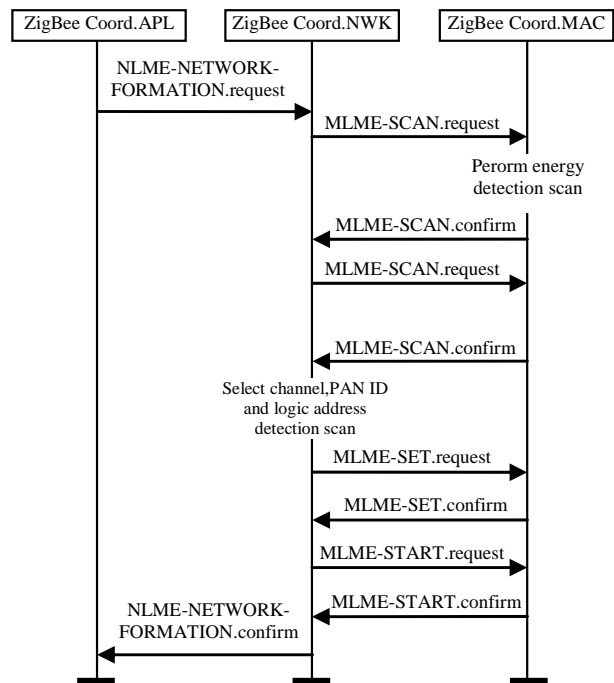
ZigBee Coord.APL

ZigBee Coord.NWK

ZigBee Coord.MAC

NLME-NETWORK-FORMATION.request

MLME-SCAN.request

Perorm energy detection scan

MLME-SCAN.confirm

MLME-SCAN.request

MLME-SCAN.confirm

Select channel,PAN ID and logic address detection scan

MLME-SET.request

MLME-SET.confirm

MLME-START.request

NLME-NETWORK-FORMATION.confirm

MLME-START.confirm